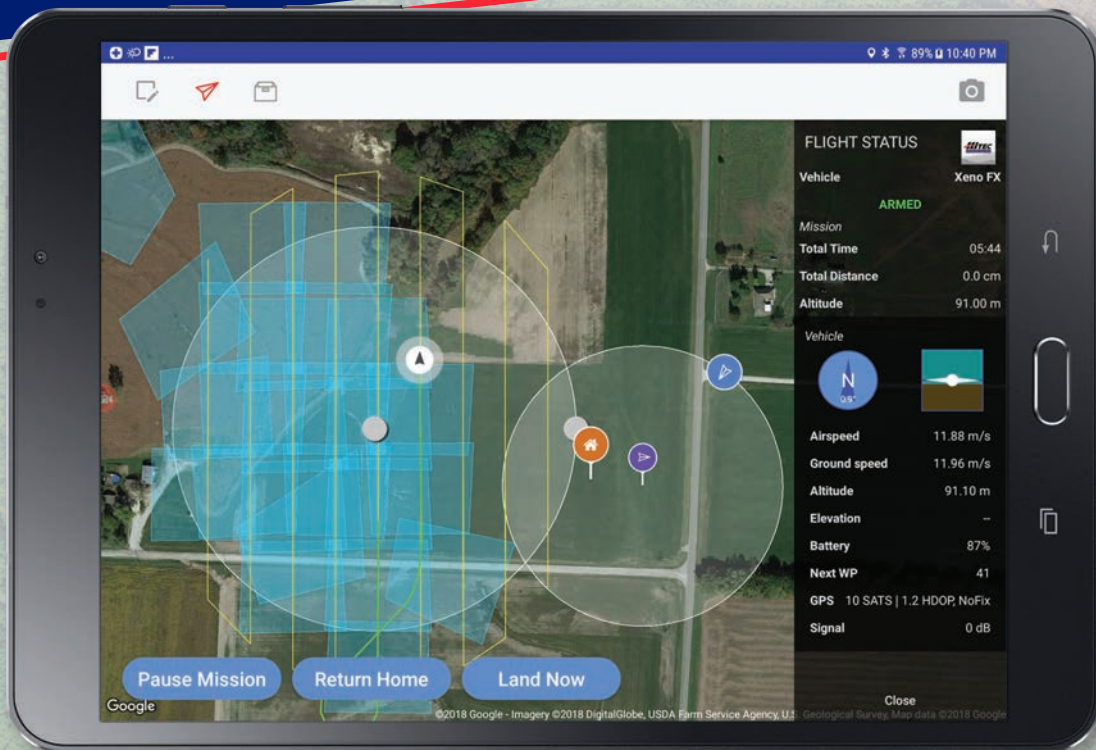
89% 10:40 PM

FLIGHT STATUS

Vehicle Xeno FX

ARMED

Mission

Total Time 05:44

Total Distance 0.0 cm

Altitude 91.00 m

Vehicle

N

Airspeed 11.88 m/s

Ground speed 11.96 m/s

Altitude 91.10 m

Elevation --

Battery 87%

Next WP 41

GPS 10 SATS | 1.2 HDOP, NoFix

Signal 0 dB

Close

Pause Mission

Return Home

Land Now

Google

©2018 Google - Imagery ©2018 DigitalGlobe, USDA Farm Service Agency, U.S. Geological Survey, Map data ©2018 Google